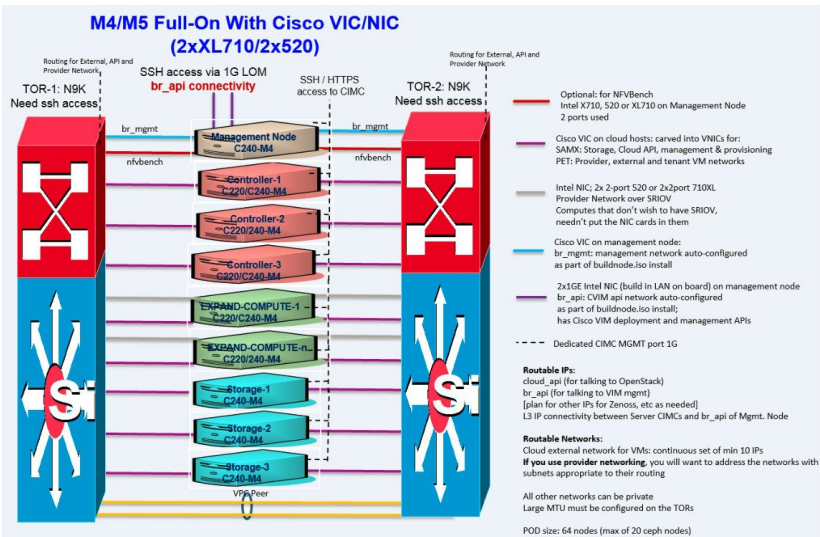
M4/M5 Full-On With Cisco VIC/NIC
(2xXL710/2x520)

Routing for External, API and Provider Network

TOR-1: N9K
Need ssh access

SSH access via 1G LOM
br_api connectivity

SSH / HTTPS access to CIMC

Routing for External, API and Provider Network

TOR-2: N9K
Need ssh access

br_mgmt
nfvbench
br_mgmt
nfvbench

Management Node
C240-M4

Controller-1
C220/C240-M4

Controller-2
C220/240-M4

Controller-3
C220/C240-M4

EXPAND-COMPUTE-1
C220/C240-M4

EXPAND-COMPUTE-n
C220/240-M4

Storage-1
C240-M4

Storage-2
C240-M4

Storage-3
C240-M4

VPC Peer

Optional: for NFVBench
Intel X710, 520 or XL710 on Management Node
2 ports used

Cisco VIC on cloud hosts: carved into VNICs for:
SAMX: Storage, Cloud API, management & provisioning
PET: Provider, external and tenant VM networks

Intel NIC; 2x 2-port 520 or 2x2port 710XL
Provider Network over SRIOV
Computes that don't wish to have SRIOV, needn't put the NIC cards in them

Cisco VIC on management node:
br_mgmt: management network auto-configured as part of buildnode.iso install

2x1GE Intel NIC (build in LAN on board) on management node
br_api: CVIM api network auto-configured as part of buildnode.iso install;
has Cisco VIM deployment and management APIs

Dedicated CIMC MGMT port 1G

Routable IPs:
cloud_api (for talking to OpenStack)
br_api (for talking to VIM mgmt)
[plan for other IPs for Zenoss, etc as needed]
L3 IP connectivity between Server CIMCs and br_api of Mgmt. Node

Routable Networks:
Cloud external network for VMs: continuous set of min 10 IPs
If you use provider networking, you will want to address the networks with subnets appropriate to their needs

All other networks can be private
Large MTU must be configured on the TORs

POD size: 64 nodes (max of 20 ceph nodes)